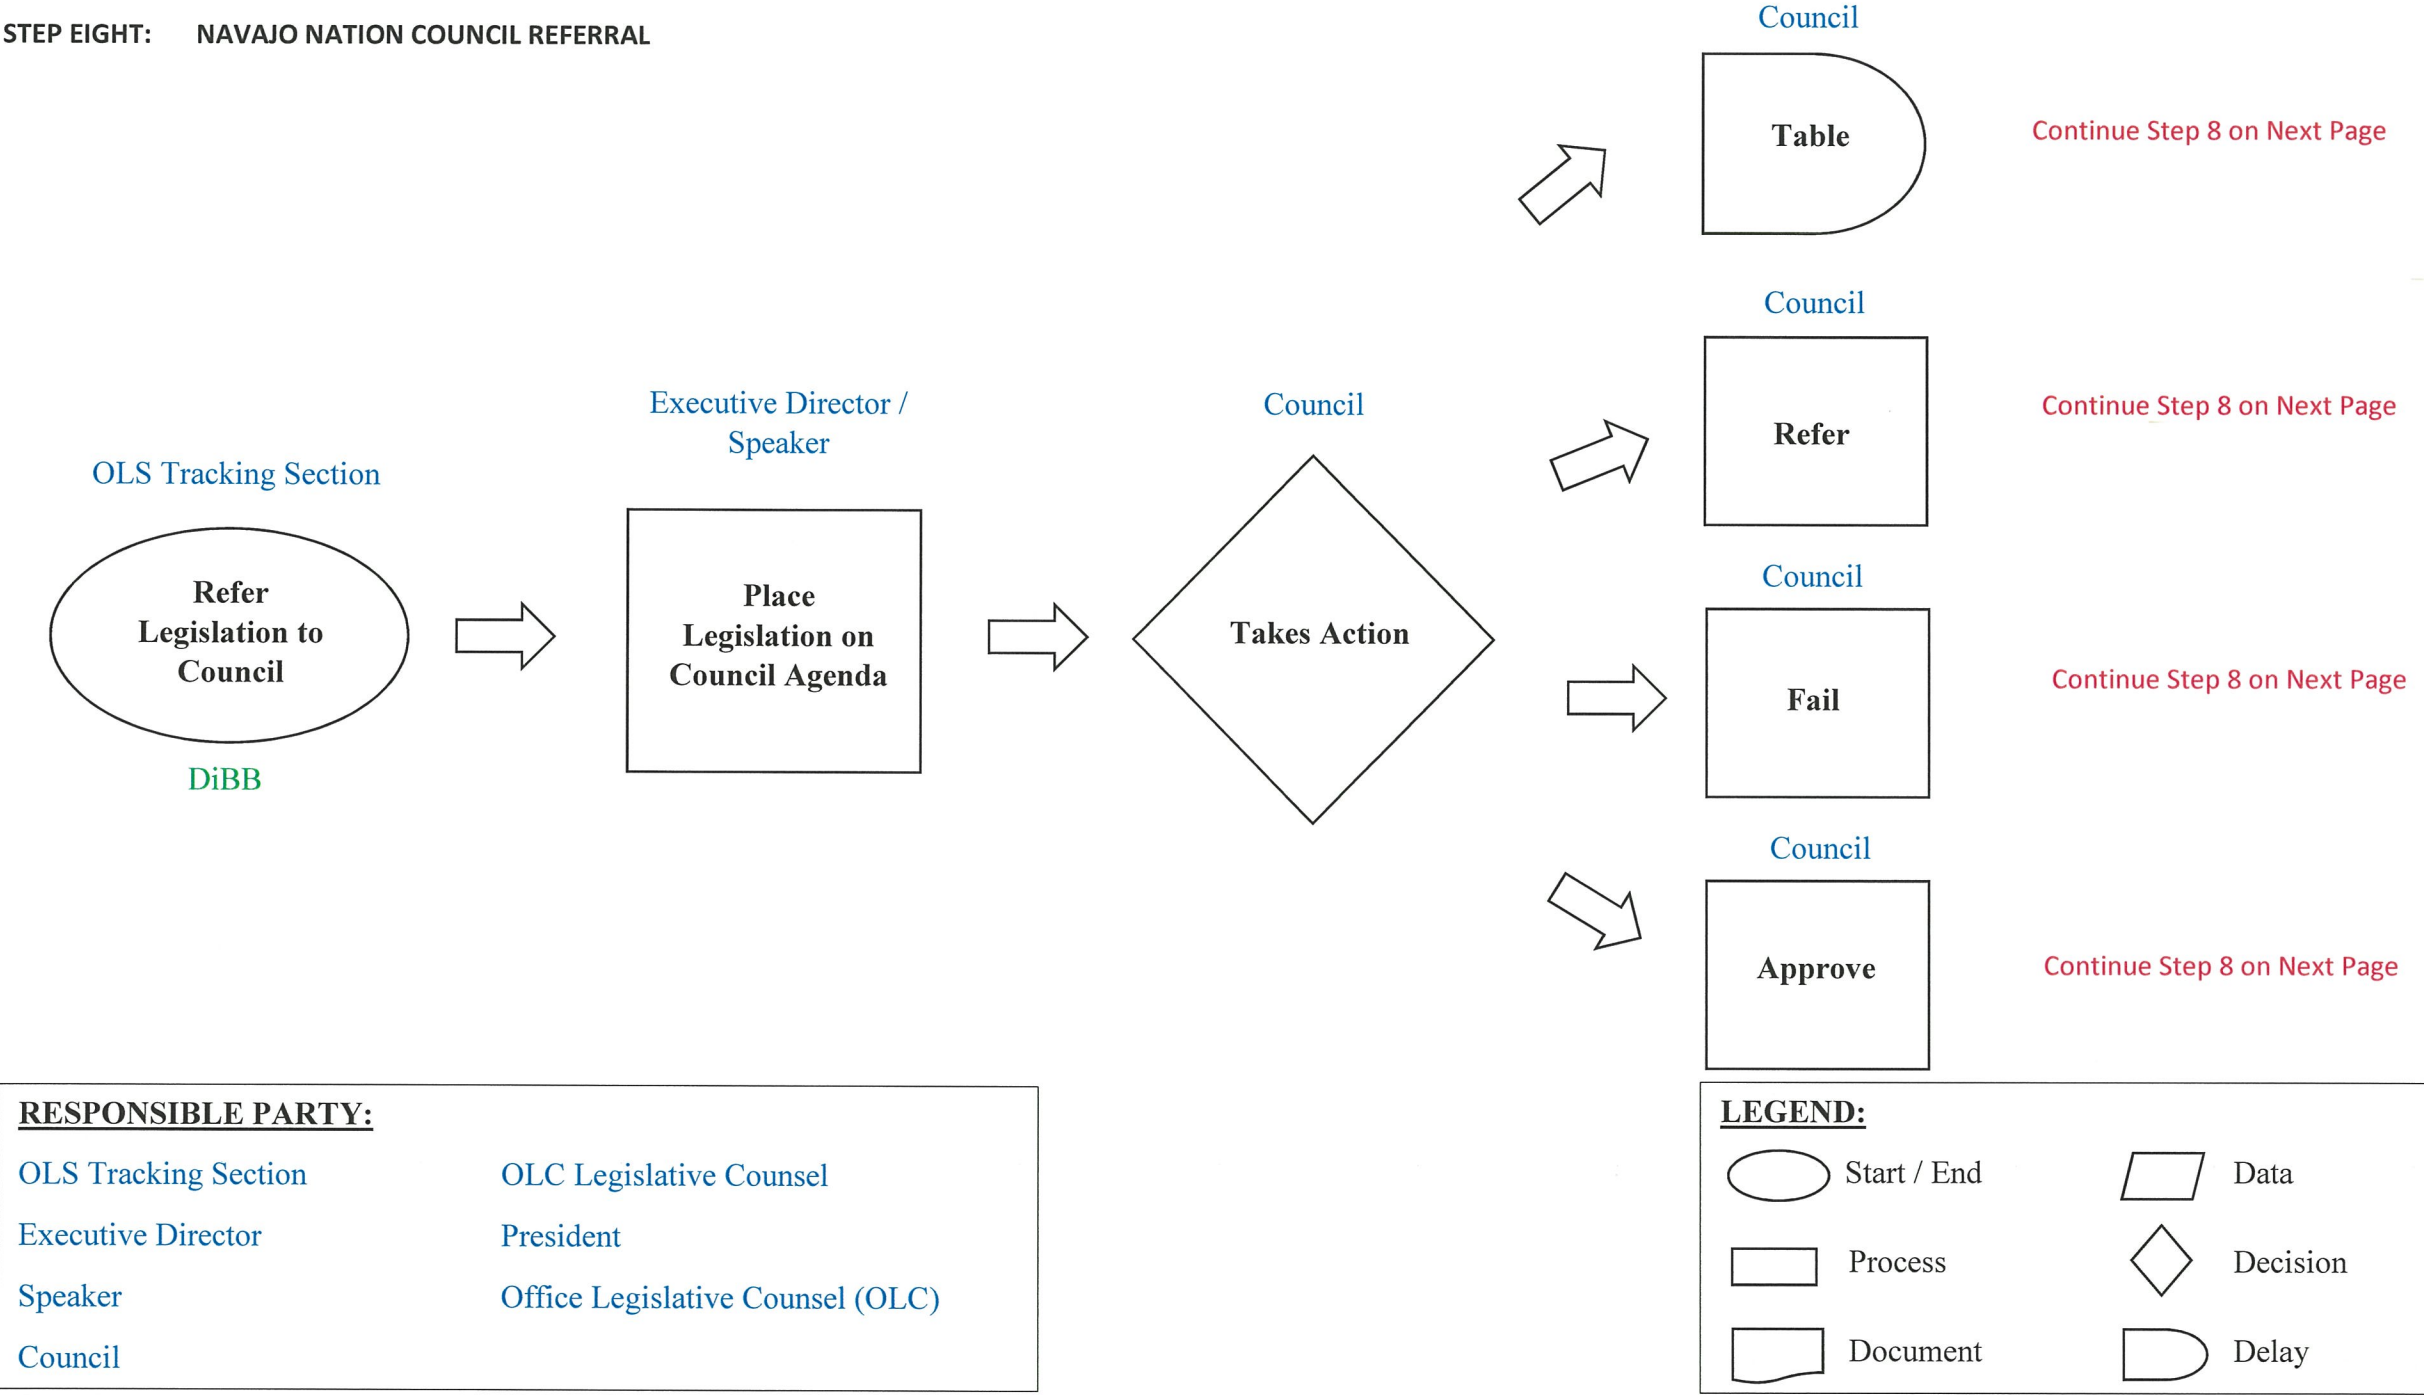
STEP EIGHT: NAVAJO NATION COUNCIL REFERRAL

OLS Tracking Section

Refer Legislation to Council

DiBB

Executive Director / Speaker

Place Legislation on Council Agenda

Council

Takes Action

Council

Table

Continue Step 8 on Next Page

Council

Refer

Continue Step 8 on Next Page

Council

Fail

Continue Step 8 on Next Page

Council

Approve

Continue Step 8 on Next Page

RESPONSIBLE PARTY:

OLS Tracking Section

Executive Director

Speaker

Council

OLC Legislative Counsel

President

Office Legislative Counsel (OLC)

LEGEND:

Start / End

Process

Document

Data

Decision

Delay